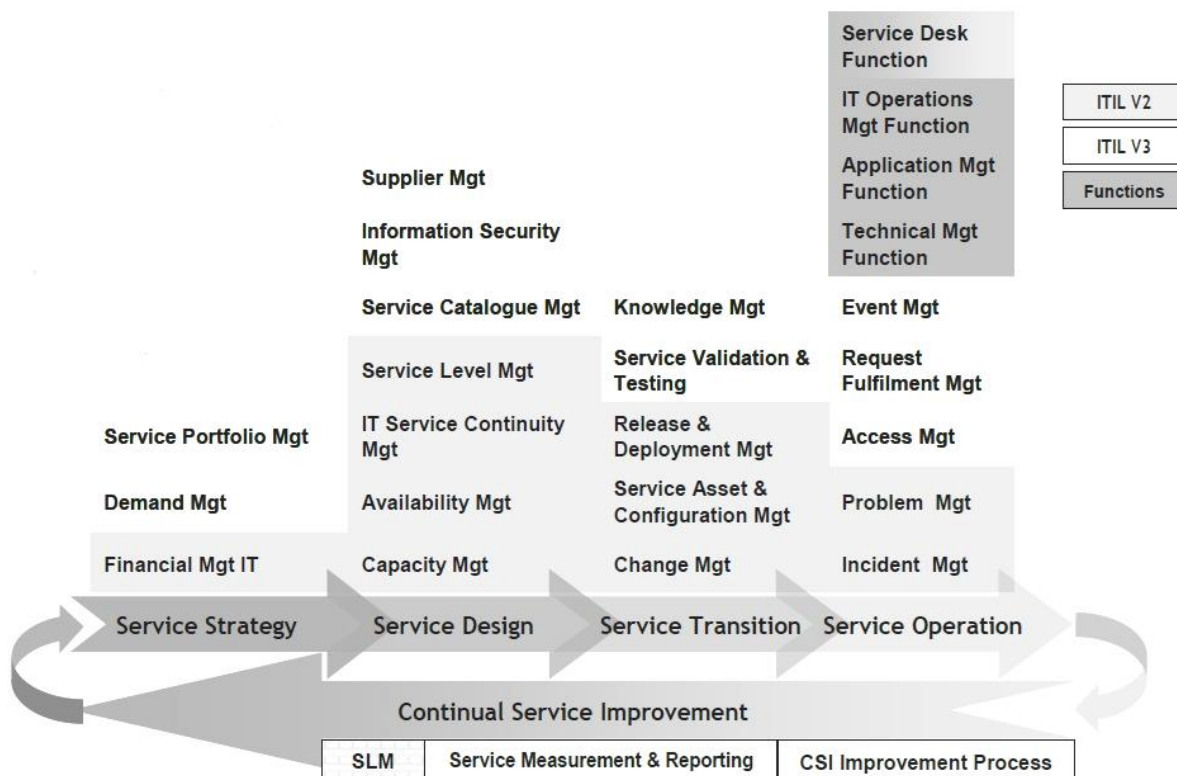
Service Desk Function

IT Operations Mgt Function

Application Mgt Function

Technical Mgt Function

ITIL V2

ITIL V3

Functions

Supplier Mgt

Information Security Mgt

Service Catalogue Mgt

Service Level Mgt

IT Service Continuity Mgt

Availability Mgt

Capacity Mgt

Knowledge Mgt

Service Validation & Testing

Release & Deployment Mgt

Service Asset & Configuration Mgt

Change Mgt

Event Mgt

Request Fulfilment Mgt

Access Mgt

Problem Mgt

Incident Mgt

Service Portfolio Mgt

Demand Mgt

Financial Mgt IT

Service Strategy

Service Design

Service Transition

Service Operation

Continual Service Improvement

| SLM | Service Measurement & Reporting | CSI Improvement Process |
|---|---|---|